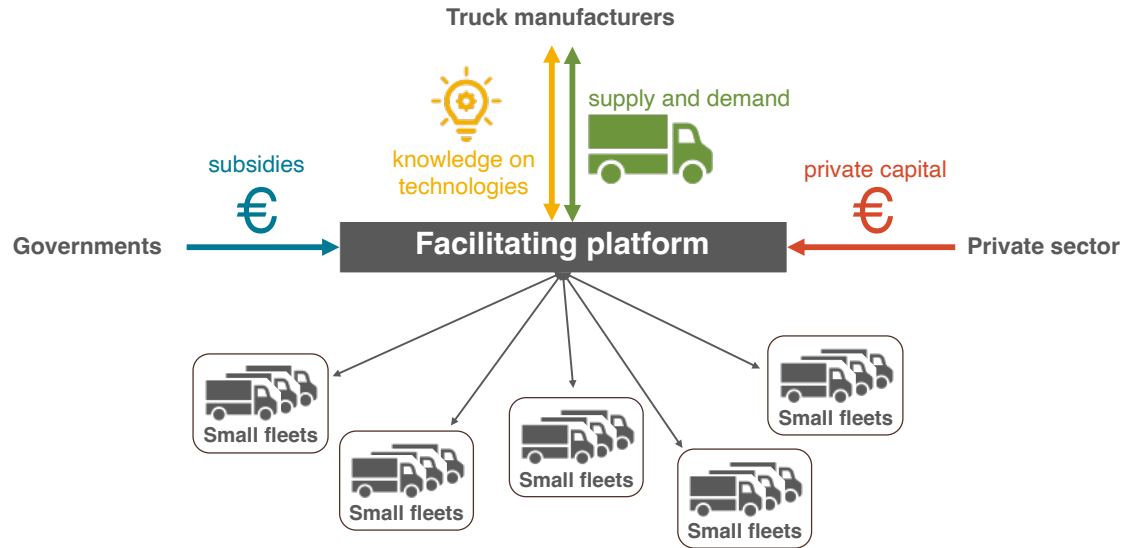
Truck manufacturers

knowledge on technologies

supply and demand

subsidies

€

Governments

Facilitating platform

private capital

€

Private sector

Small fleets

Small fleets

Small fleets

Small fleets

Small fleets